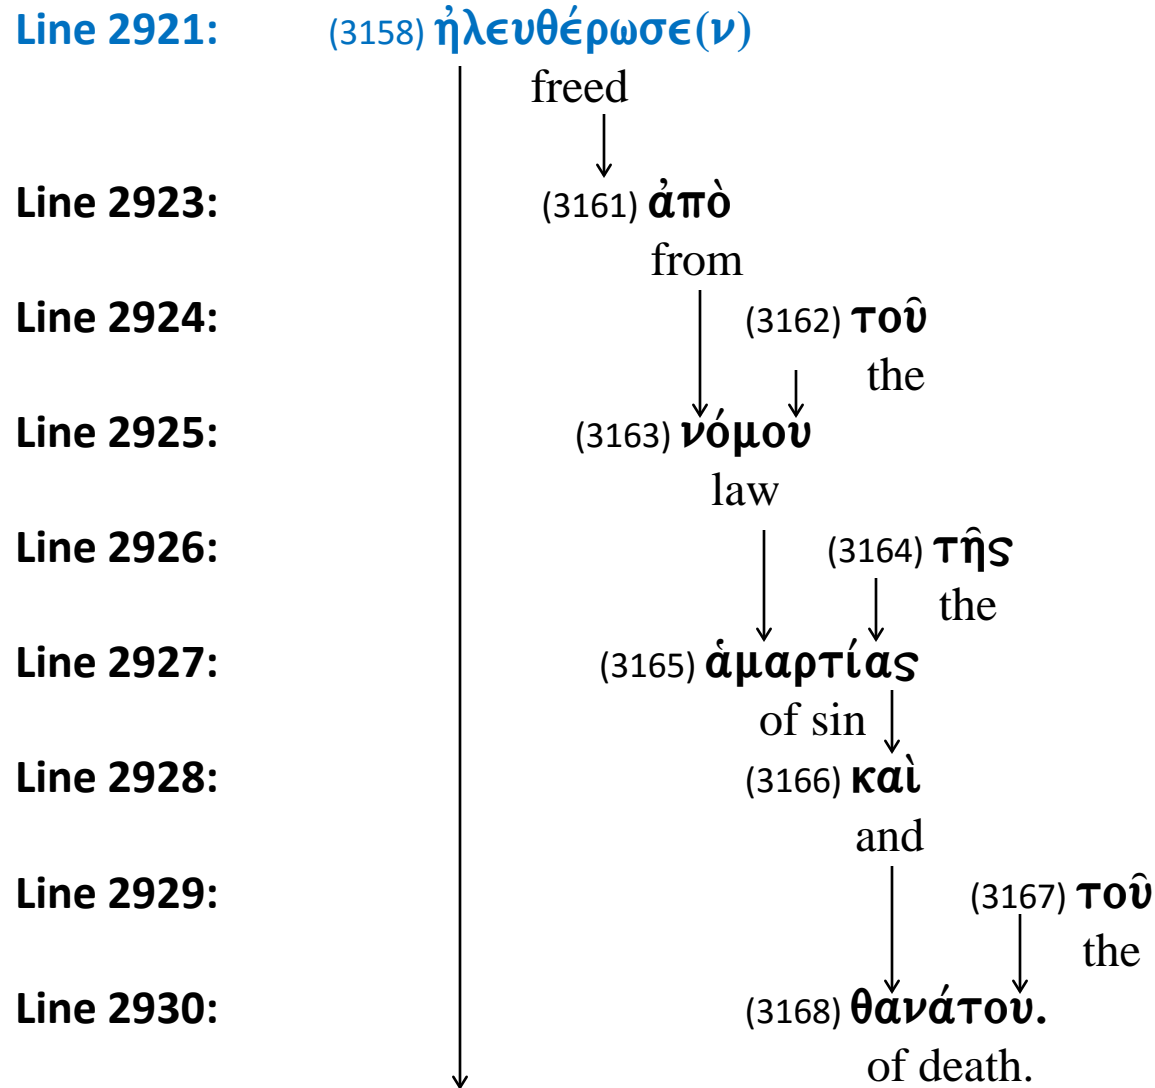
Line 2921: (3158) ἠλευθέρωσε(ν)
freed

Line 2923: (3161) ἀπὸ
from

Line 2924: (3162) τοῦ
the

Line 2925: (3163) νόμου
law

Line 2926: (3164) τῆς
the

Line 2927: (3165) ἁμαρτίας
of sin

Line 2928: (3166) καὶ
and

Line 2929: (3167) τοῦ
the

Line 2930: (3168) θανάτου.
of death.